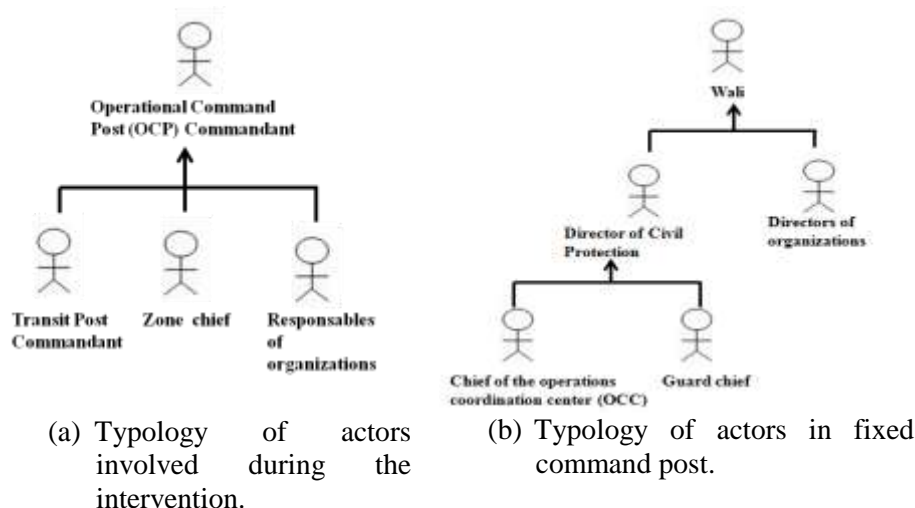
Operational Command Post (OCP) Commandant

Transit Post Commandant

Zone chief

Responsables of organizations

(a) Typology of actors involved during the intervention.

Wali

Director of Civil Protection

Directors of organizations

Chief of the operations coordination center (OCC)

Guard chief

(b) Typology of actors in fixed command post.